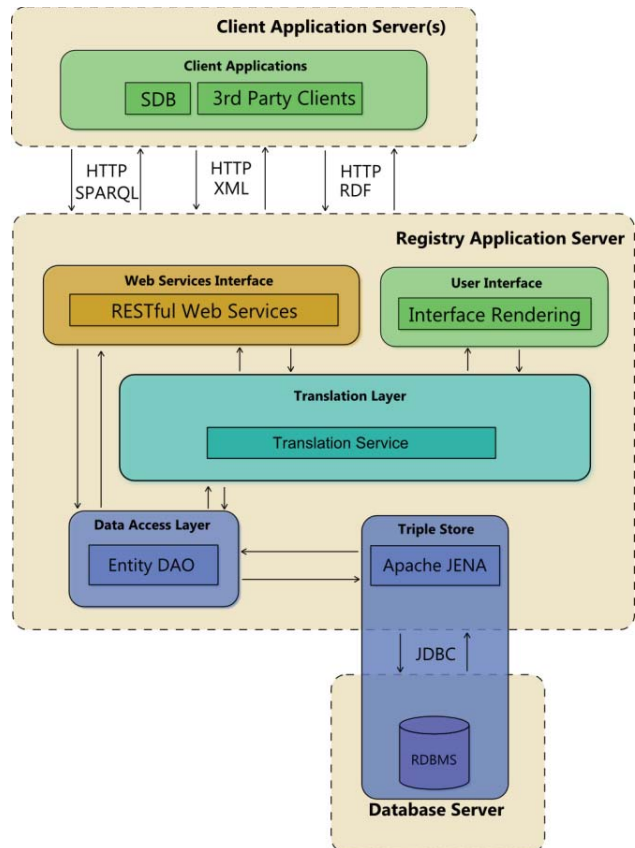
Client Application Server(s)

Client Applications

SDB

3rd Party Clients

HTTP SPARQL

HTTP XML

HTTP RDF

Registry Application Server

Web Services Interface

RESTful Web Services

User Interface

Interface Rendering

Translation Layer

Translation Service

Data Access Layer

Entity DAO

Triple Store

Apache JENA

JDBC

RDBMS

Database Server